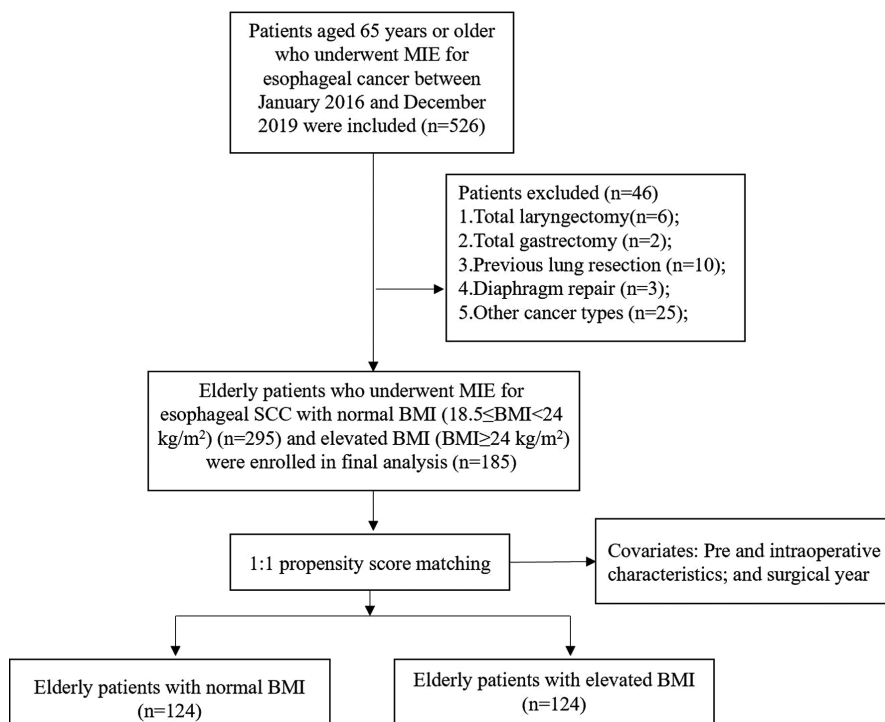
Patients aged 65 years or older who underwent MIE for esophageal cancer between January 2016 and December 2019 were included (n=526)

Patients excluded (n=46)
1.Total laryngectomy(n=6);
2.Total gastrectomy (n=2);
3.Previous lung resection (n=10);
4.Diaphragm repair (n=3);
5.Other cancer types (n=25);

Elderly patients who underwent MIE for esophageal SCC with normal BMI (18.5≤BMI<24 kg/m$^2$) (n=295) and elevated BMI (BMI≥24 kg/m$^2$) were enrolled in final analysis (n=185)

1:1 propensity score matching

Covariates: Pre and intraoperative characteristics; and surgical year

Elderly patients with normal BMI (n=124)

Elderly patients with elevated BMI (n=124)